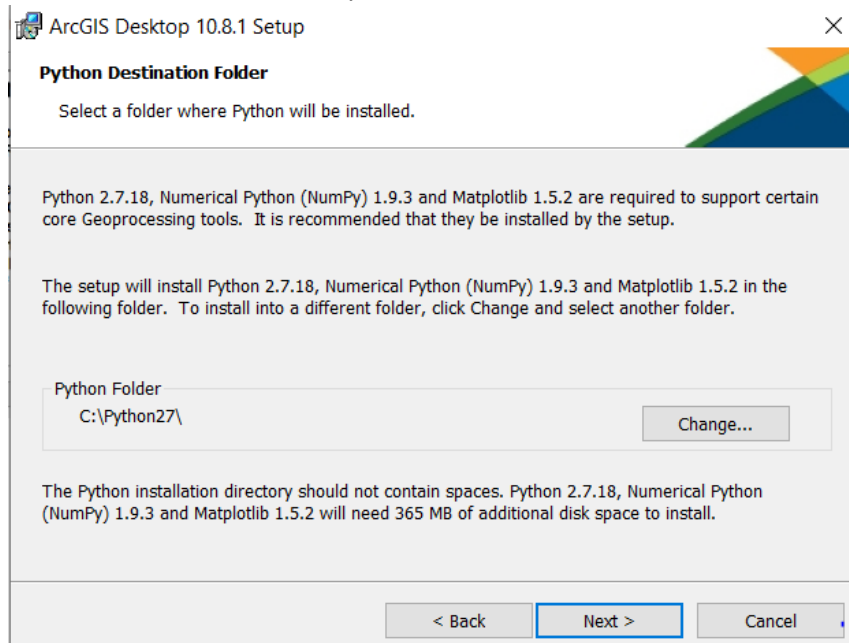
ArcGIS Desktop 10.8.1 Setup

Python Destination Folder

Select a folder where Python will be installed.

Python 2.7.18, Numerical Python (NumPy) 1.9.3 and Matplotlib 1.5.2 are required to support certain core Geoprocessing tools. It is recommended that they be installed by the setup.

The setup will install Python 2.7.18, Numerical Python (NumPy) 1.9.3 and Matplotlib 1.5.2 in the following folder. To install into a different folder, click Change and select another folder.

Python Folder

C:\Python27\

Change...

The Python installation directory should not contain spaces. Python 2.7.18, Numerical Python (NumPy) 1.9.3 and Matplotlib 1.5.2 will need 365 MB of additional disk space to install.

< Back

Next >

Cancel